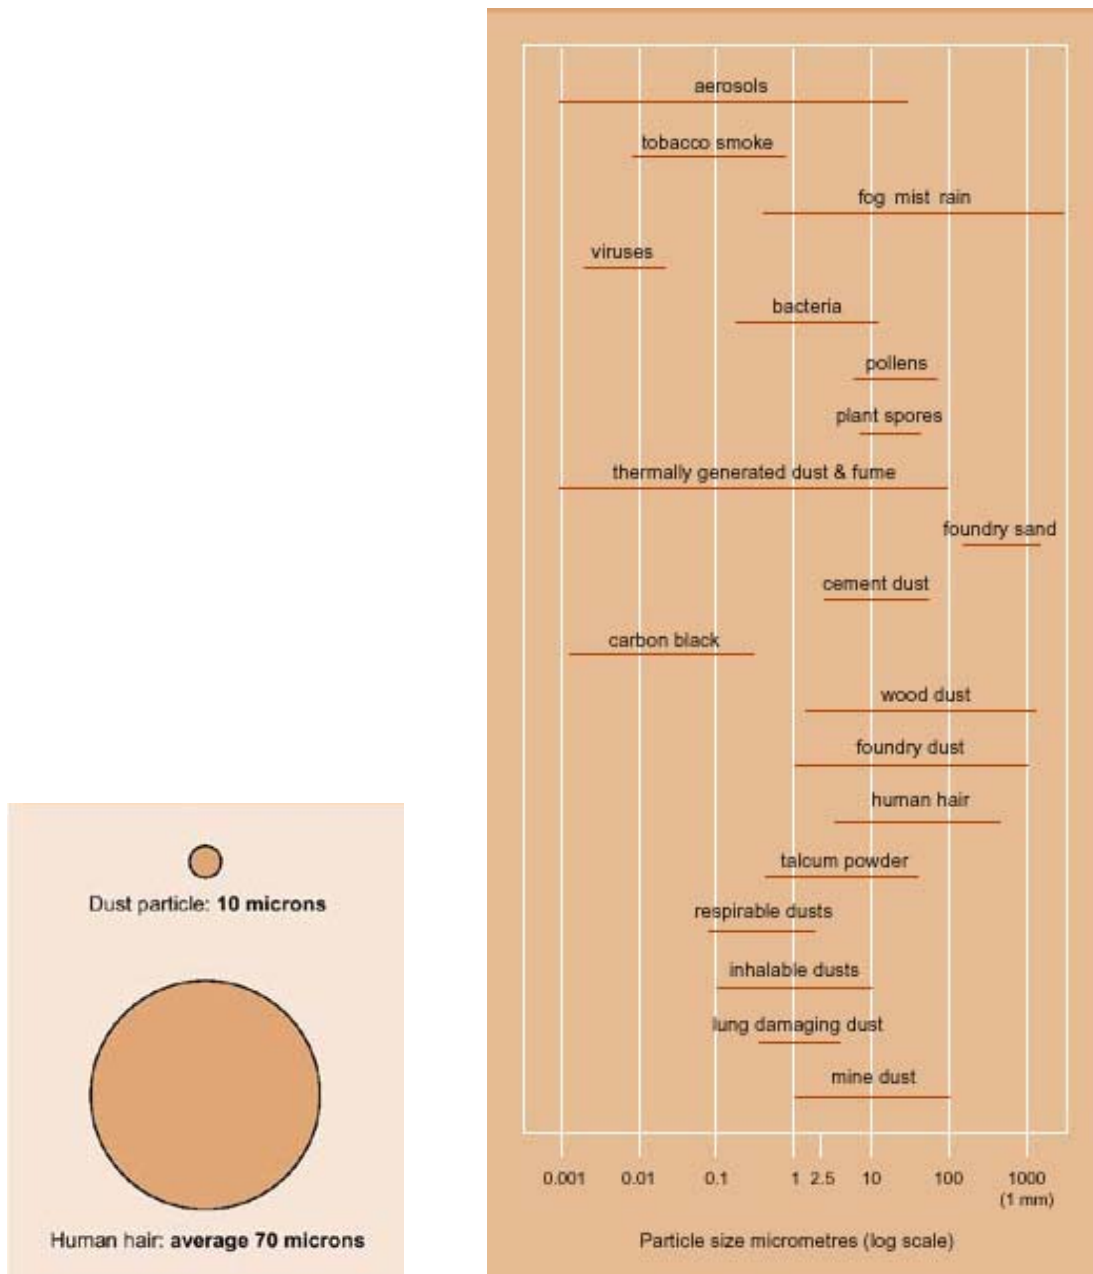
Dust particle: **10 microns**

Human hair: **average 70 microns**

aerosols

tobacco smoke

fog mist rain

viruses

bacteria

pollens

plant spores

thermally generated dust & fume

foundry sand

cement dust

carbon black

wood dust

foundry dust

human hair

talcum powder

respirable dusts

inhalable dusts

lung damaging dust

mine dust

0.001 0.01 0.1 1 2.5 10 100 1000 (1 mm)

Particle size micrometres (log scale)